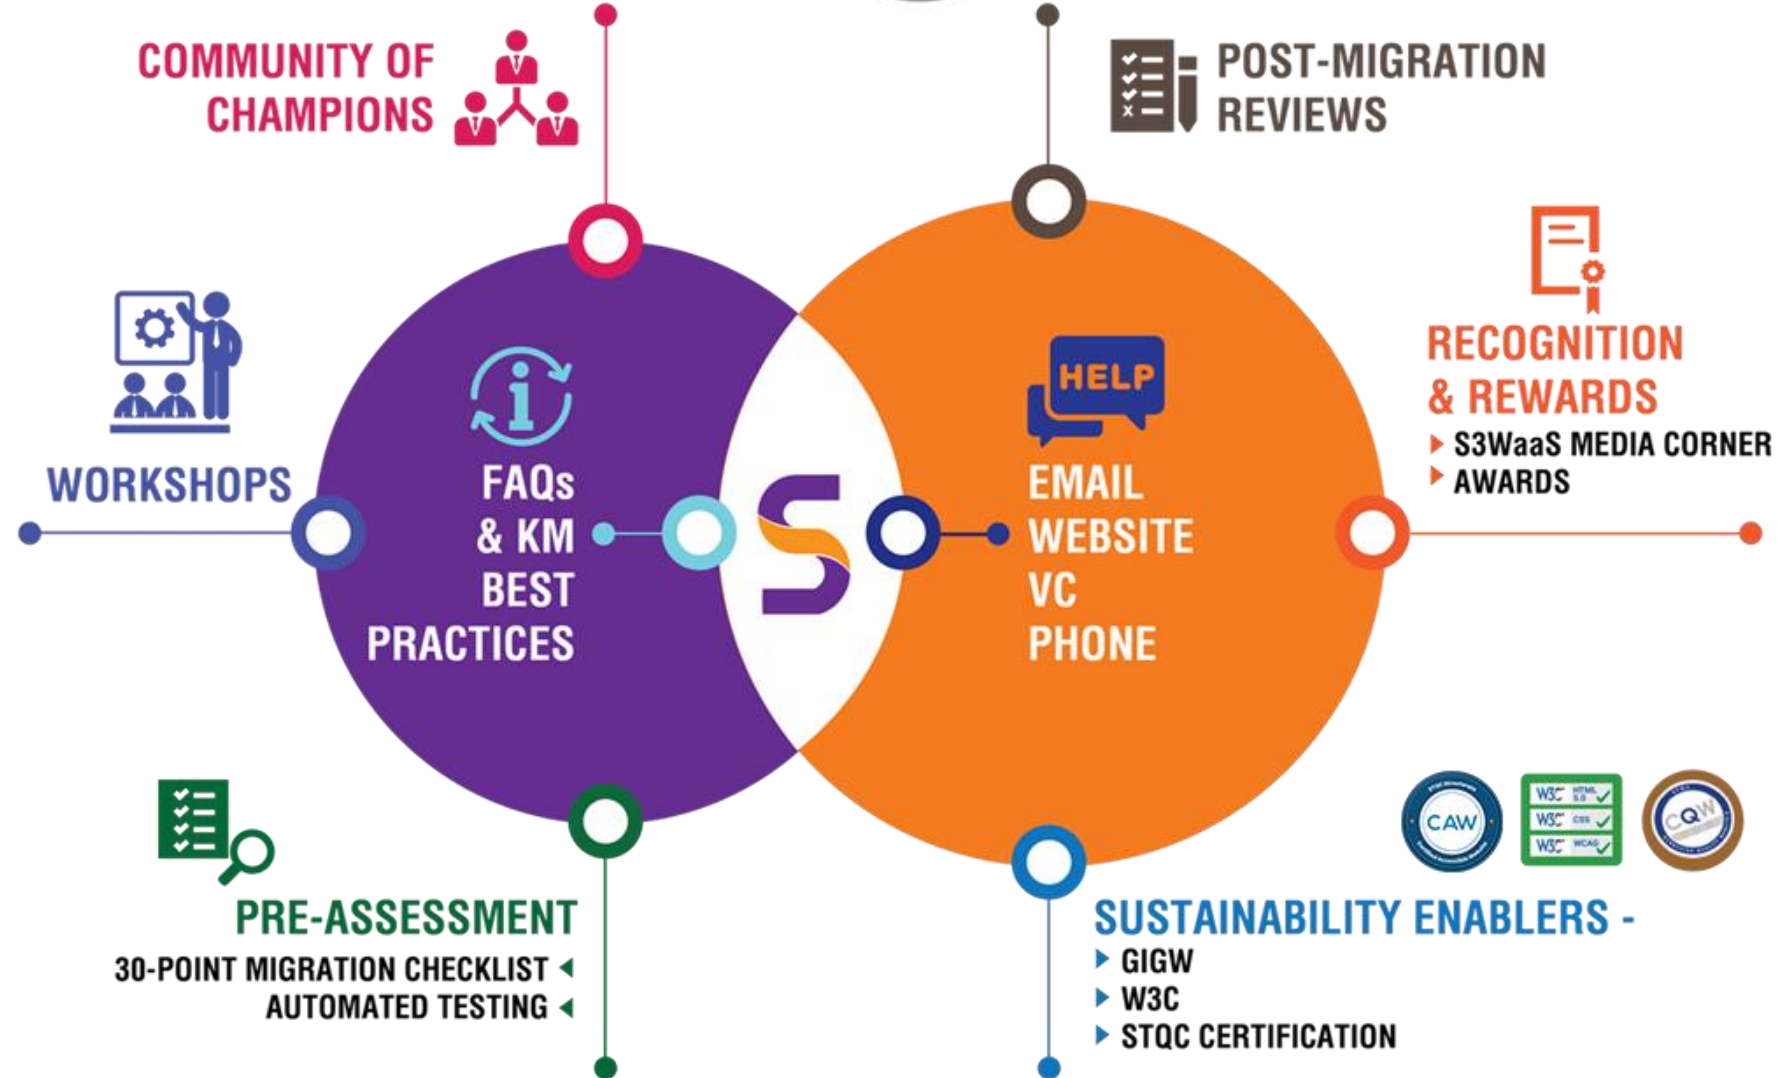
COMMUNITY OF CHAMPIONS

POST-MIGRATION REVIEWS

RECOGNITION & REWARDS
S3WaaS MEDIA CORNER
AWARDS

WORKSHOPS

FAQs & KM BEST PRACTICES

HELP

EMAIL
WEBSITE
VC
PHONE

CAW

W3C HTML 5.0
W3C CSS
W3C WCAG

CQW

PRE-ASSESSMENT
30-POINT MIGRATION CHECKLIST
AUTOMATED TESTING

SUSTAINABILITY ENABLERS -
GIGW
W3C
STQC CERTIFICATION